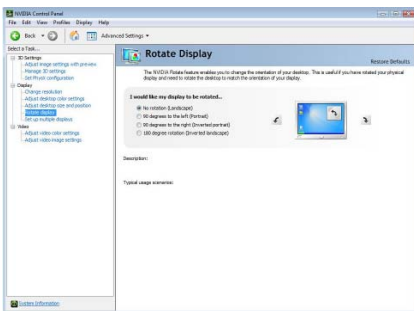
NVIDIA Control Panel

File Edit View Profiles Display Help

Back Advanced Settings

Select a Task...

3D Settings
Adjust image settings with preview
Manage 3D settings
Set PhysX configuration
Display
Change resolution
Adjust desktop color settings
Adjust desktop size and position
Rotate display
Set up multiple displays
Video
Adjust video color settings
Adjust video image settings

Rotate Display

Restore Defaults

The NVIDIA Rotate feature enables you to change the orientation of your desktop. This is useful if you have rotated your physical display and need to rotate the desktop to match the orientation of your display.

I would like my display to be rotated...

No rotation (Landscape)
90 degrees to the left (Portrait)
90 degrees to the right (Inverted portrait)
180 degree rotation (Inverted landscape)

Description:

Typical usage scenarios:

System Information